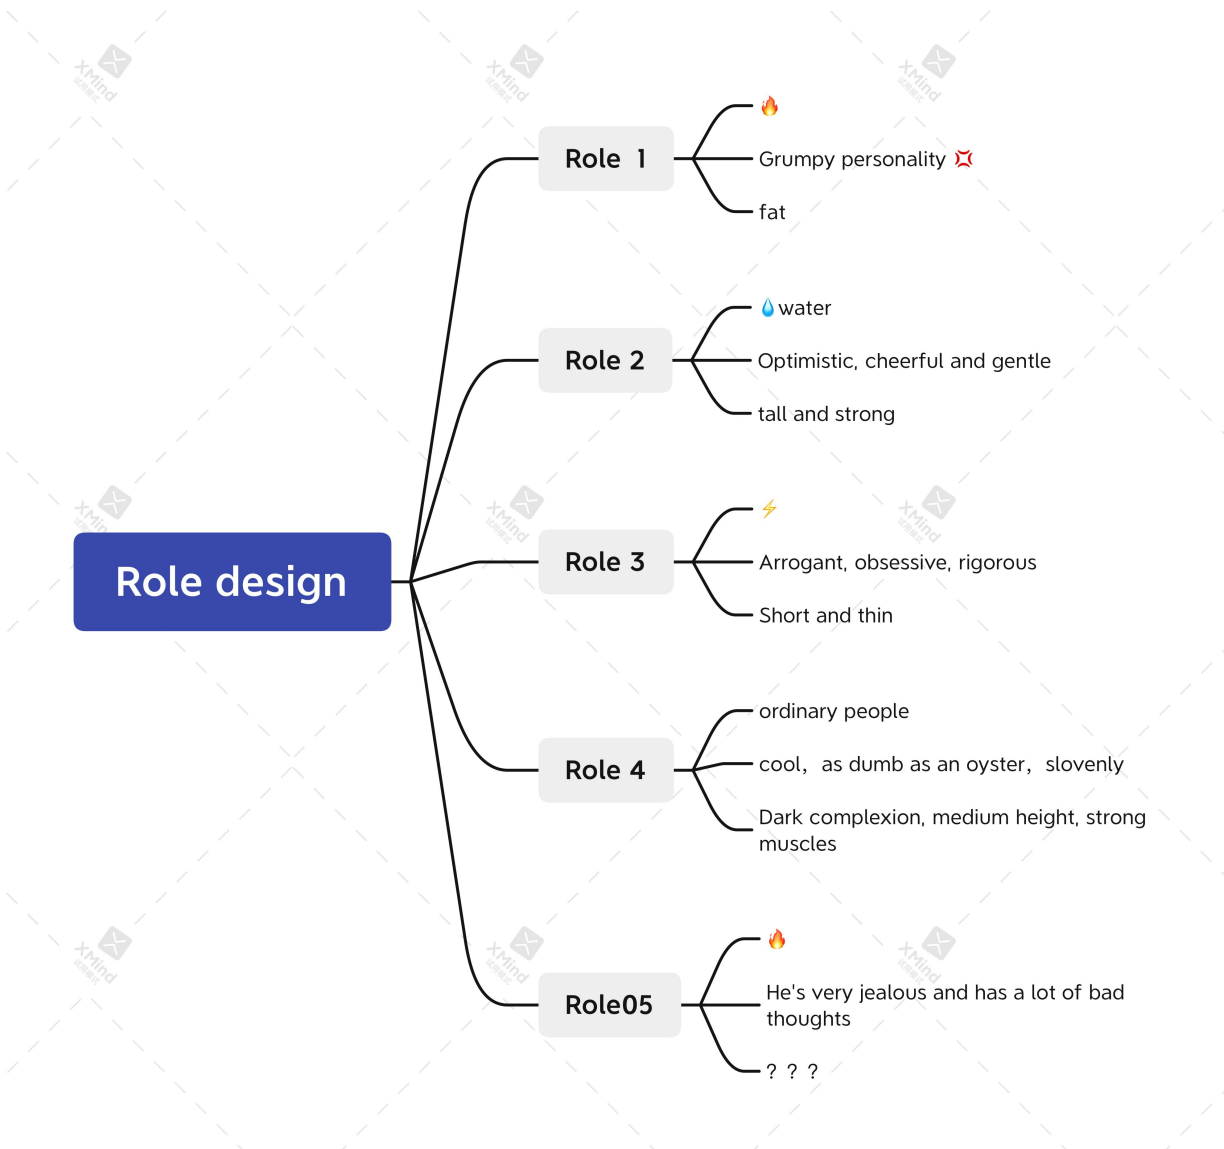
Role design

Role 1
🔥
Grumpy personality 💢
fat

Role 2
💧water
Optimistic, cheerful and gentle
tall and strong

Role 3
⚡
Arrogant, obsessive, rigorous
Short and thin

Role 4
ordinary people
cool, as dumb as an oyster, slovenly
Dark complexion, medium height, strong muscles

Role05
🔥
He's very jealous and has a lot of bad thoughts
? ? ?

XMind
XMind
XMind
XMind
XMind
XMind
XMind
XMind
XMind